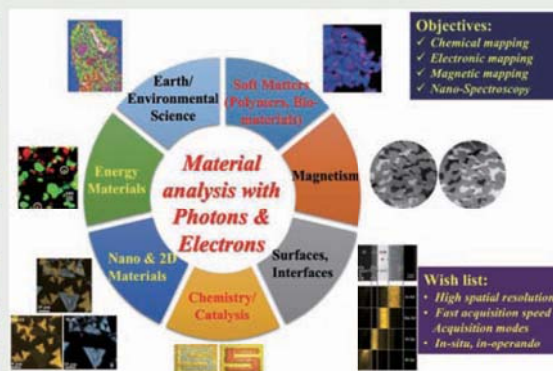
Objectives:
✓ Chemical mapping
✓ Electronic mapping
✓ Magnetic mapping
✓ Nano-Spectroscopy

Earth/ Environmental Science

Soft Matters (Polymers, Biomaterials)

Magnetism

Surfaces, Interfaces

Chemistry/ Catalysis

Nano & 2D Materials

Energy Materials

Material analysis with Photons & Electrons

Wish list:
• High spatial resolution
• Fast acquisition speed Acquisition modes
• In-situ, in-operando